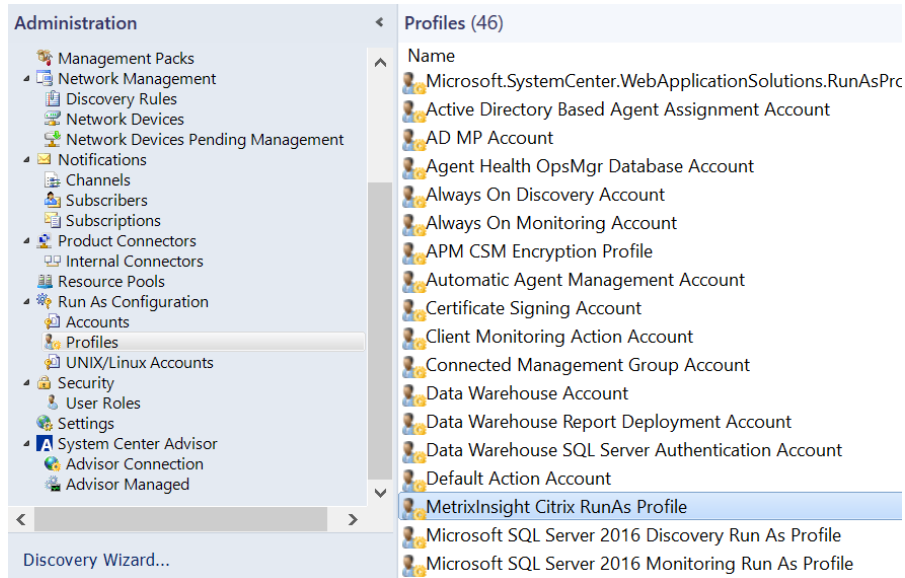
Administration

Management Packs
Network Management
Discovery Rules
Network Devices
Network Devices Pending Management
Notifications
Channels
Subscribers
Subscriptions
Product Connectors
Internal Connectors
Resource Pools
Run As Configuration
Accounts
Profiles
UNIX/Linux Accounts
Security
User Roles
Settings
System Center Advisor
Advisor Connection
Advisor Managed

Discovery Wizard...

Profiles (46)

| Name |
|---|
| Microsoft.SystemCenter.WebApplicationSolutions.RunAsPro |
| Active Directory Based Agent Assignment Account |
| AD MP Account |
| Agent Health OpsMgr Database Account |
| Always On Discovery Account |
| Always On Monitoring Account |
| APM CSM Encryption Profile |
| Automatic Agent Management Account |
| Certificate Signing Account |
| Client Monitoring Action Account |
| Connected Management Group Account |
| Data Warehouse Account |
| Data Warehouse Report Deployment Account |
| Data Warehouse SQL Server Authentication Account |
| Default Action Account |
| MetrixInsight Citrix RunAs Profile |
| Microsoft SQL Server 2016 Discovery Run As Profile |
| Microsoft SQL Server 2016 Monitoring Run As Profile |